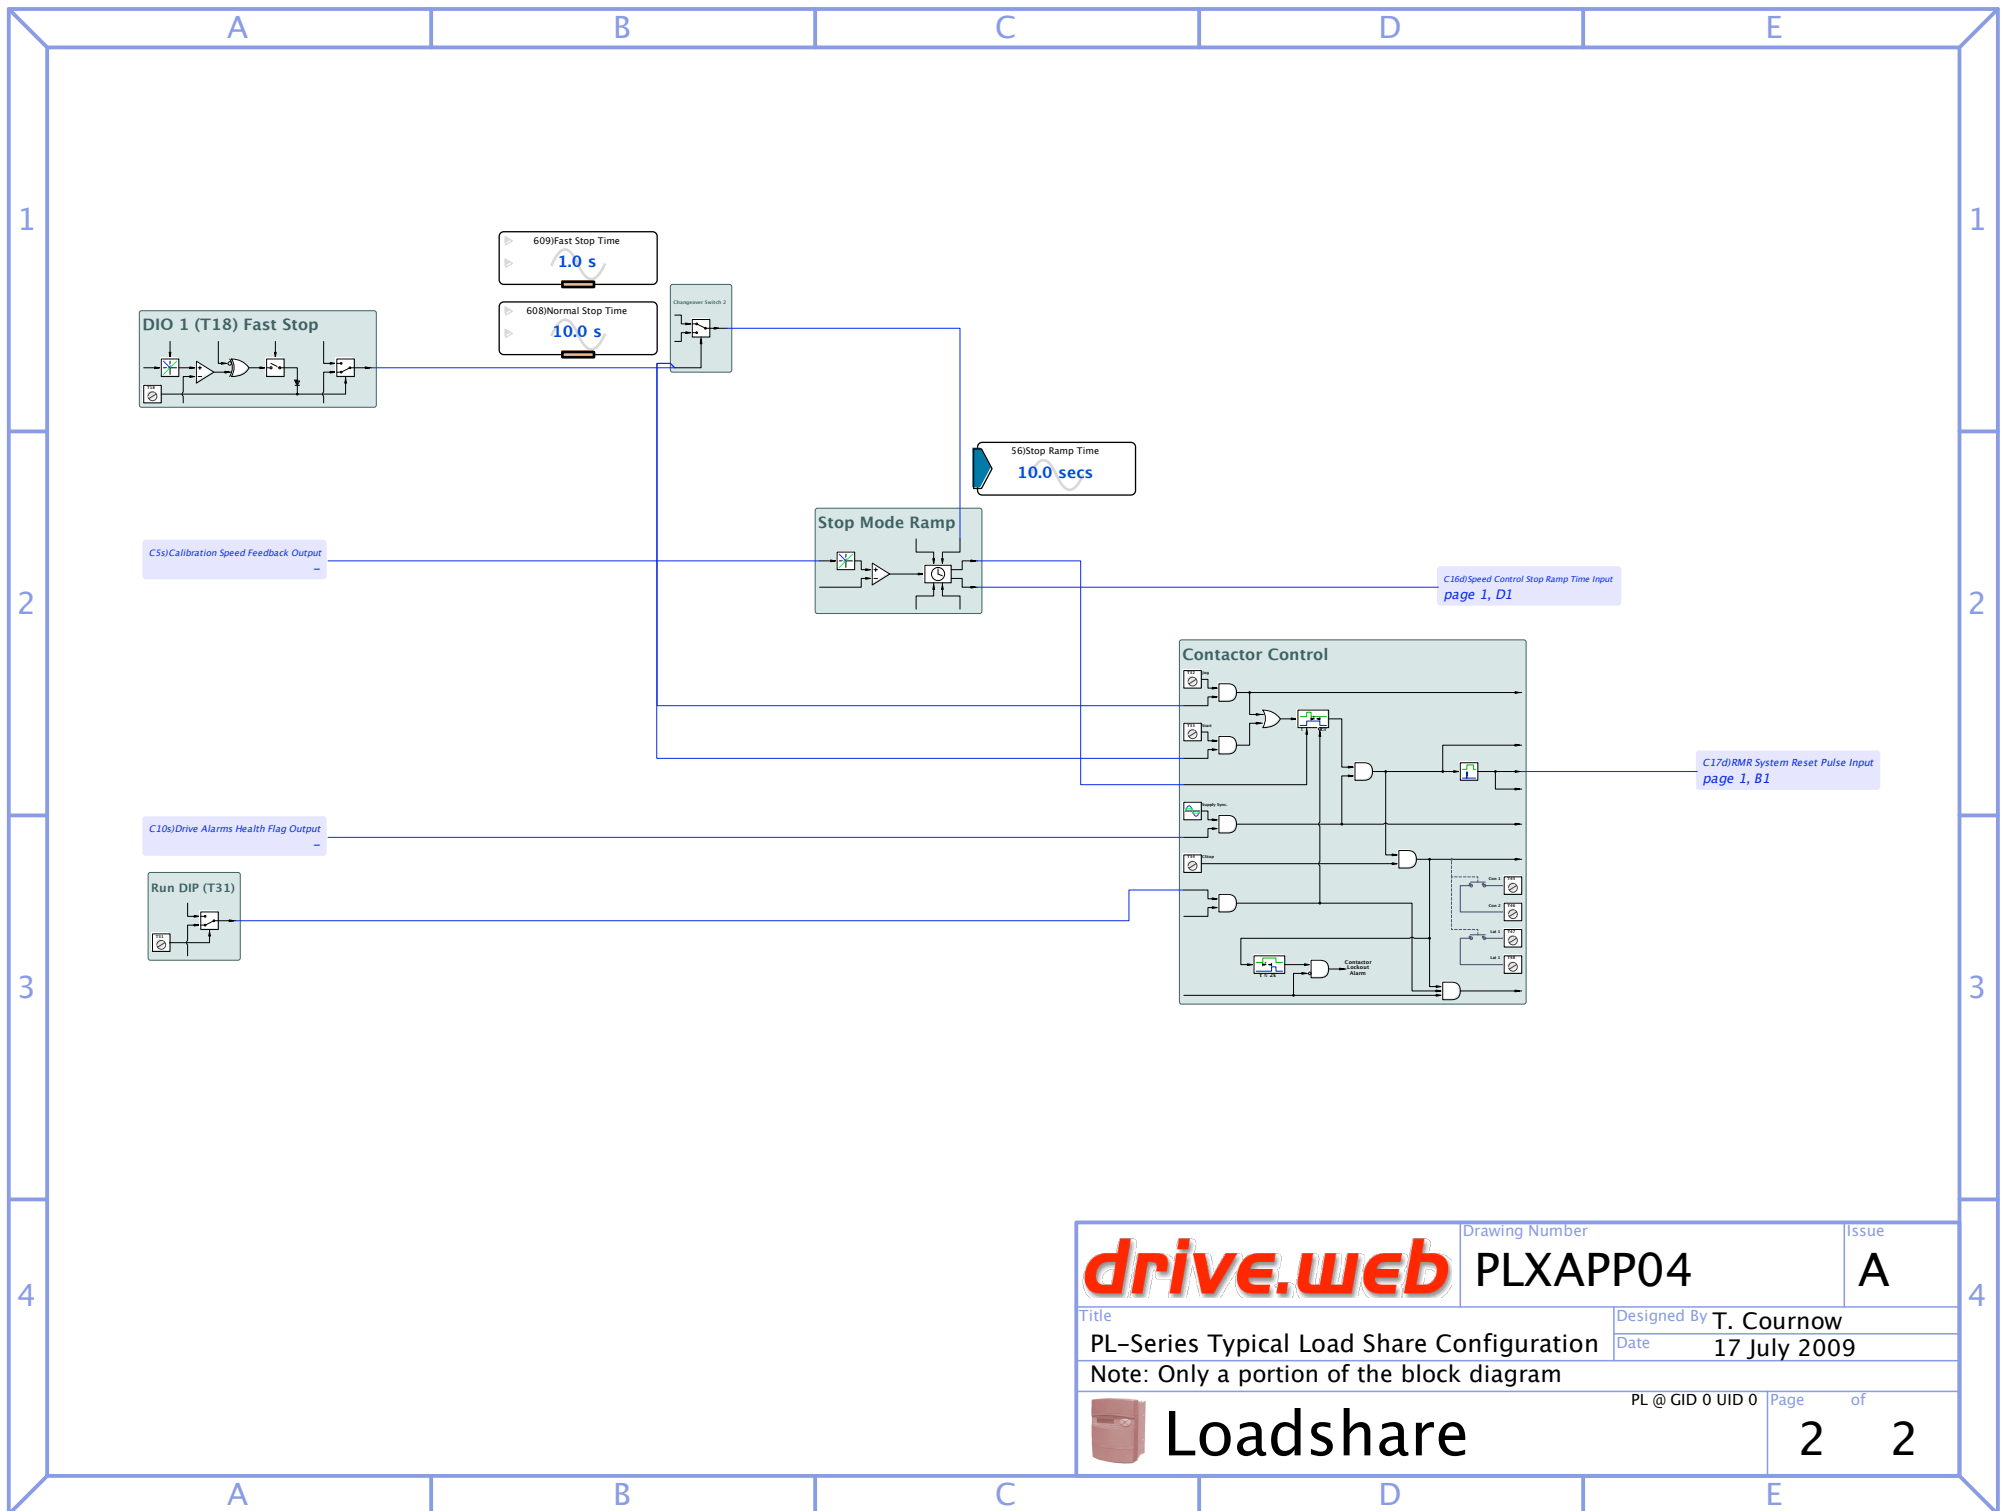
A B C D E

1

609)Fast Stop Time
1.0 s

608)Normal Stop Time
10.0 s

Changeover Switch 2

DIO 1 (T18) Fast Stop

2

56)Stop Ramp Time
10.0 secs

Stop Mode Ramp

C5s)Calibration Speed Feedback Output
–

C16d)Speed Control Stop Ramp Time Input
page 1, D1

Contactor Control

C17d)RMR System Reset Pulse Input
page 1, B1

C10s)Drive Alarms Health Flag Output
–

Run DIP (T31)

Contactor Lockout Alarm

3

4

drive.web

Drawing Number
PLXAPP04

Issue
A

Title
PL-Series Typical Load Share Configuration
Note: Only a portion of the block diagram

Designed By T. Cournow
Date 17 July 2009

PL @ GID 0 UID 0

Loadshare

Page 2 of 2

A B C D E